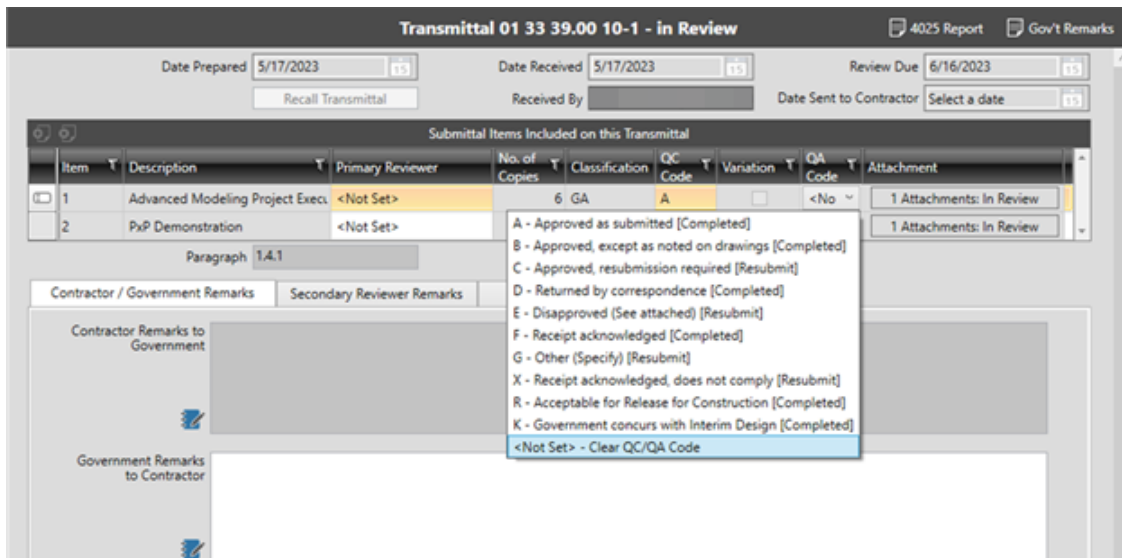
Transmittal 01 33 39.00 10-1 - in Review

4025 Report

Gov't Remarks

Date Prepared 5/17/2023 15

Recall Transmittal

Date Received 5/17/2023 15

Received By

Review Due 6/16/2023 15

Date Sent to Contractor Select a date 15

Submittal Items Included on this Transmittal

| Item | Description | Primary Reviewer | No. of Copies | Classification | QC Code | Variation | QA Code | Attachment |
|---|---|---|---|---|---|---|---|---|
| 1 | Advanced Modeling Project Execu | <Not Set> | 6 | GA | A | | <No | 1 Attachments: In Review |
| 2 | PxP Demonstration | <Not Set> | | | | | | 1 Attachments: In Review |

Paragraph 1.4.1

A - Approved as submitted [Completed]
B - Approved, except as noted on drawings [Completed]
C - Approved, resubmission required [Resubmit]
D - Returned by correspondence [Completed]
E - Disapproved (See attached) [Resubmit]
F - Receipt acknowledged [Completed]
G - Other (Specify) [Resubmit]
X - Receipt acknowledged, does not comply [Resubmit]
R - Acceptable for Release for Construction [Completed]
K - Government concurs with Interim Design [Completed]
<Not Set> - Clear QC/QA Code

Contractor / Government Remarks

Secondary Reviewer Remarks

Contractor Remarks to Government

Government Remarks to Contractor